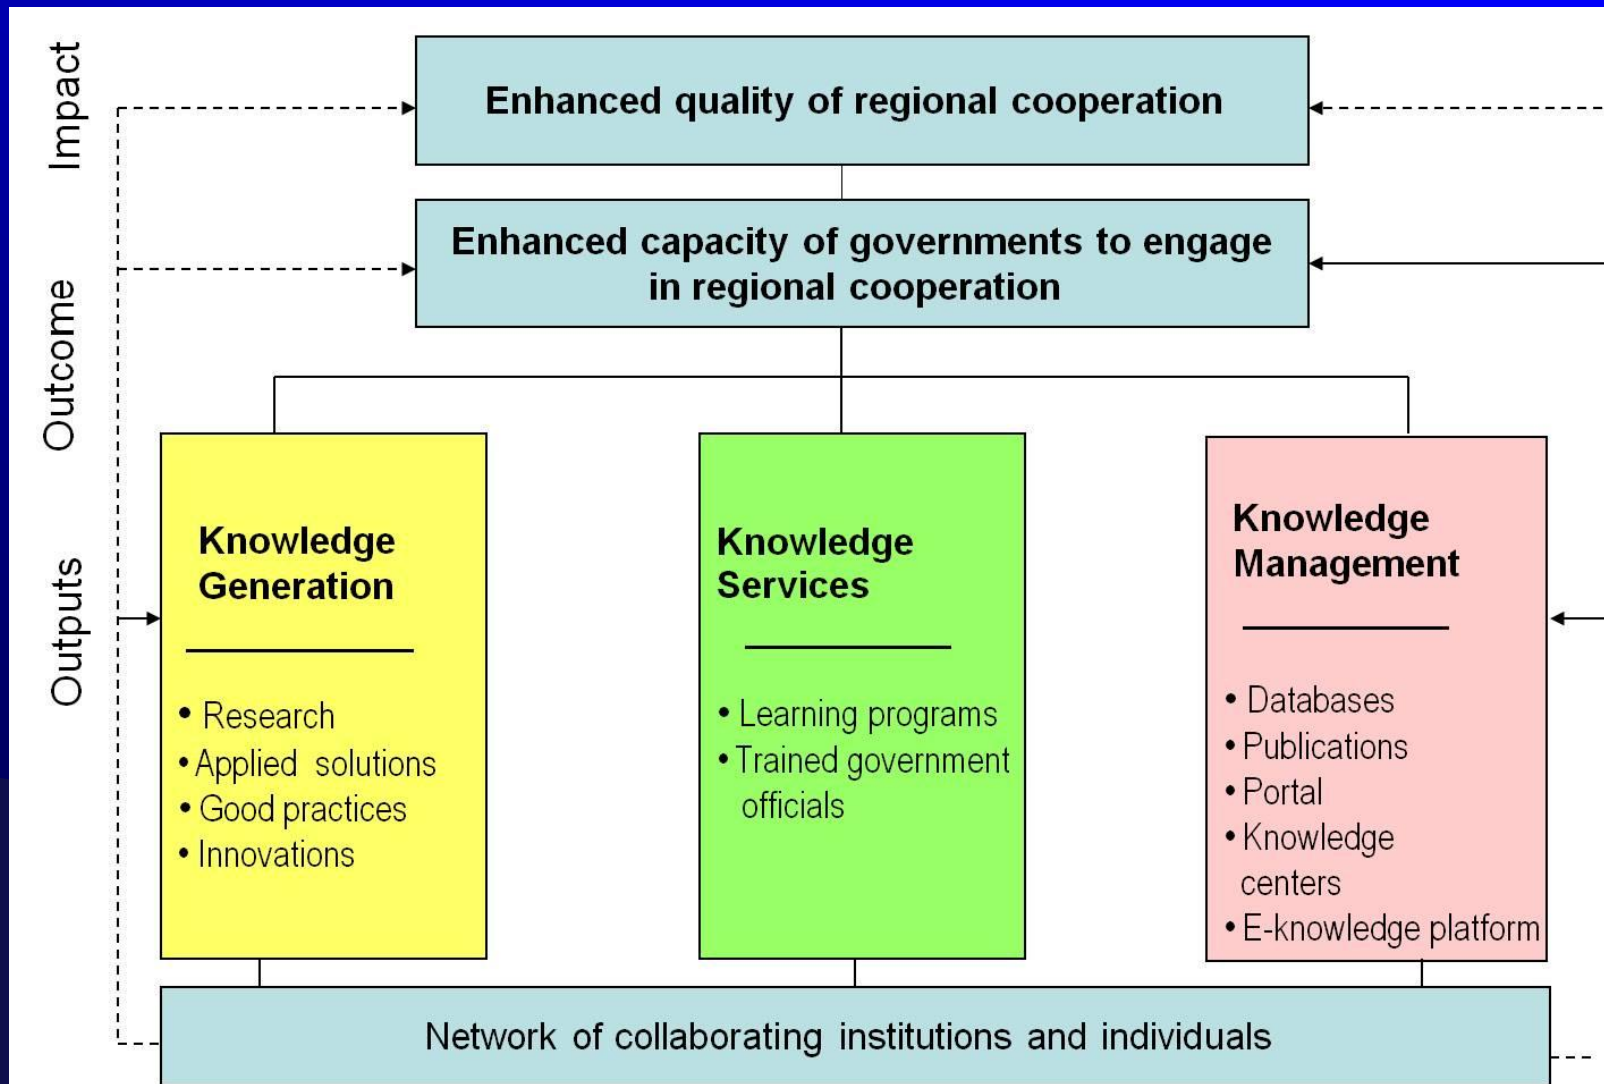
Impact

Outcome

Outputs

Enhanced quality of regional cooperation

Enhanced capacity of governments to engage in regional cooperation

Knowledge Generation

• Research
• Applied solutions
• Good practices
• Innovations

Knowledge Services

• Learning programs
• Trained government officials

Knowledge Management

• Databases
• Publications
• Portal
• Knowledge centers
• E-knowledge platform

Network of collaborating institutions and individuals